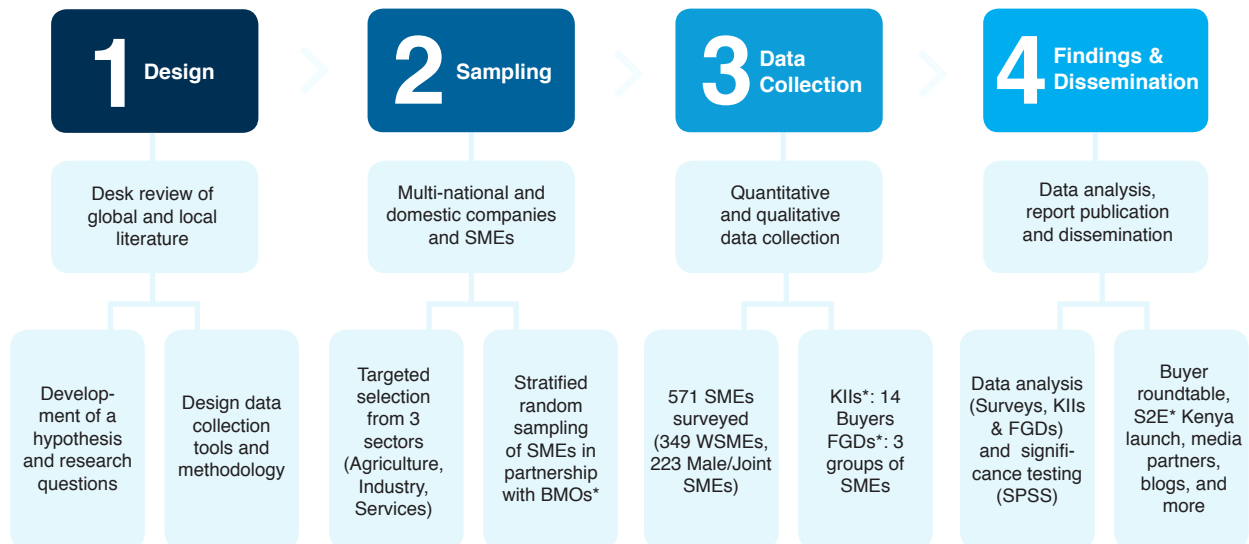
1 Design

2 Sampling

3 Data Collection

4 Findings & Dissemination

Desk review of global and local literature

Multi-national and domestic companies and SMEs

Quantitative and qualitative data collection

Data analysis, report publication and dissemination

Development of a hypothesis and research questions

Design data collection tools and methodology

Targeted selection from 3 sectors (Agriculture, Industry, Services)

Stratified random sampling of SMEs in partnership with BMOs*

571 SMEs surveyed (349 WSMEs, 223 Male/Joint SMEs)

KIIs*: 14 Buyers FGDs*: 3 groups of SMEs

Data analysis (Surveys, KIIs & FGDs) and significance testing (SPSS)

Buyer roundtable, S2E* Kenya launch, media partners, blogs, and more